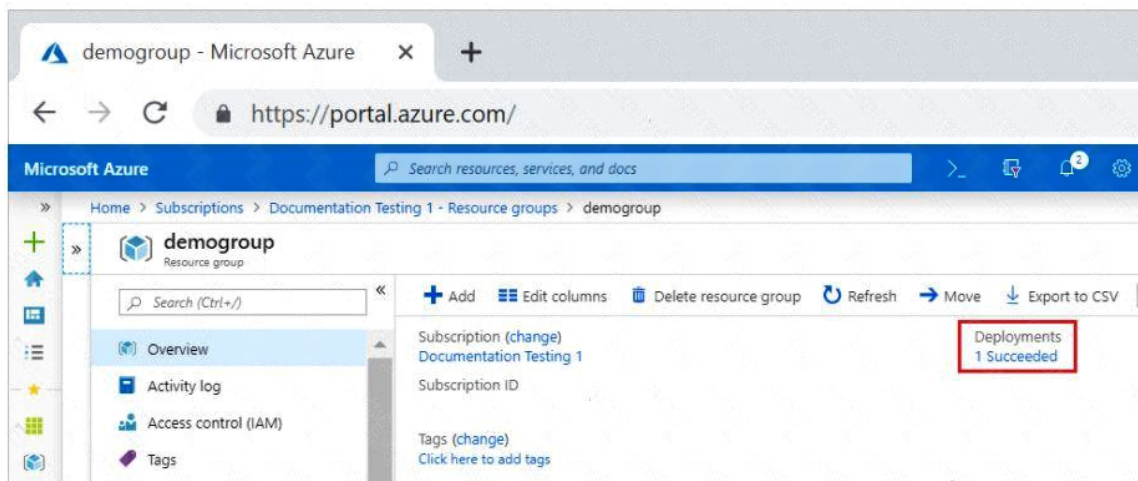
demogroup - Microsoft Azure ×

https://portal.azure.com/

Microsoft Azure

Search resources, services, and docs

2

»

Home > Subscriptions > Documentation Testing 1 - Resource groups > demogroup

»

demogroup
Resource group

Search (Ctrl+/)

«

Overview

Activity log

Access control (IAM)

Tags

Add

Edit columns

Delete resource group

Refresh

Move

Export to CSV

Subscription (change)
Documentation Testing 1

Subscription ID

Tags (change)
Click here to add tags

Deployments
1 Succeeded